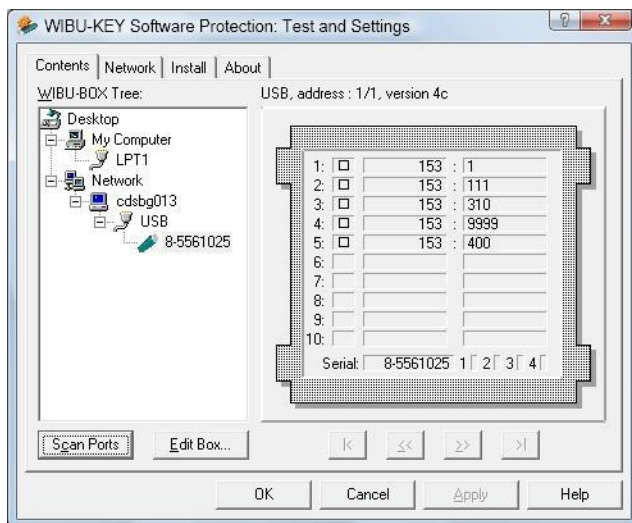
WIBU-KEY Software Protection: Test and Settings

?
X

Contents | Network | Install | About

WIBU-BOX Tree:

USB, address : 1/1, version 4c

Desktop
My Computer
LPT1
Network
cdsbg013
USB
8-5561025

| | | | |
|---|---|---|---|
| 1: | ☐ | 153 | 1 |
| 2: | ☐ | 153 | 111 |
| 3: | ☐ | 153 | 310 |
| 4: | ☐ | 153 | 9999 |
| 5: | ☐ | 153 | 400 |
| 6: | | | |
| 7: | | | |
| 8: | | | |
| 9: | | | |
| 10: | | | |

Serial: 8-5561025 1 2 3 4

Scan Ports
Edit Box...

|<
<<
>>
>|

OK
Cancel
Apply
Help